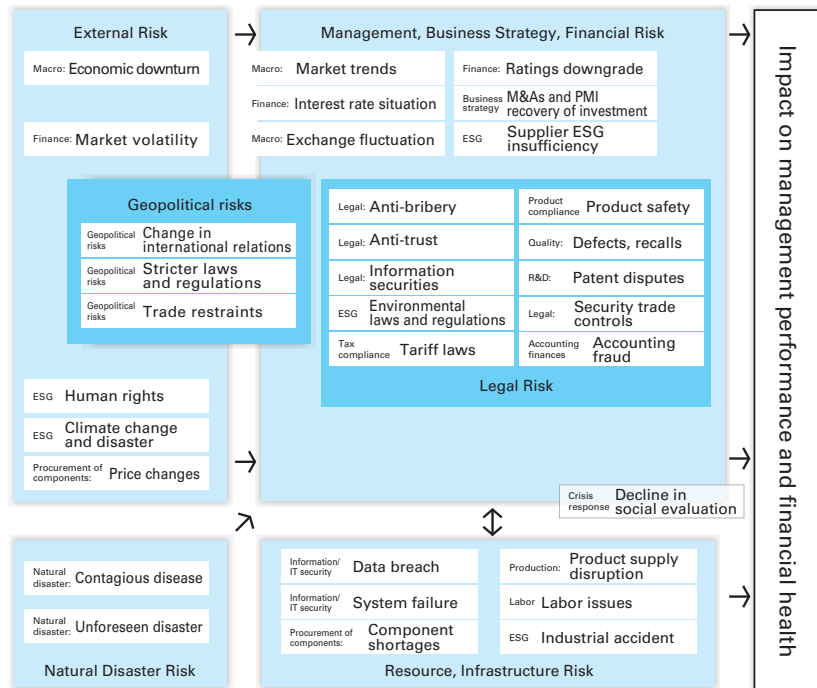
External Risk

Macro: Economic downturn

Finance: Market volatility

Management, Business Strategy, Financial Risk

Macro: Market trends

Finance: Ratings downgrade

Finance: Interest rate situation

Business strategy M&As and PMI recovery of investment

Macro: Exchange fluctuation

ESG Supplier ESG insufficiency

Impact on management performance and financial health

Geopolitical risks

Geopolitical risks Change in international relations

Geopolitical risks Stricter laws and regulations

Geopolitical risks Trade restraints

Legal: Anti-bribery

Product compliance Product safety

Legal: Anti-trust

Quality: Defects, recalls

Legal: Information securities

R&D: Patent disputes

ESG Environmental laws and regulations

Legal: Security trade controls

Tax compliance Tariff laws

Accounting finances Accounting fraud

Legal Risk

ESG Human rights

ESG Climate change and disaster

Procurement of components: Price changes

Crisis response Decline in social evaluation

Natural disaster: Contagious disease

Natural disaster: Unforeseen disaster

Natural Disaster Risk

Information/ IT security Data breach

Production: Product supply disruption

Information/ IT security System failure

Labor Labor issues

Procurement of components: Component shortages

ESG Industrial accident

Resource, Infrastructure Risk